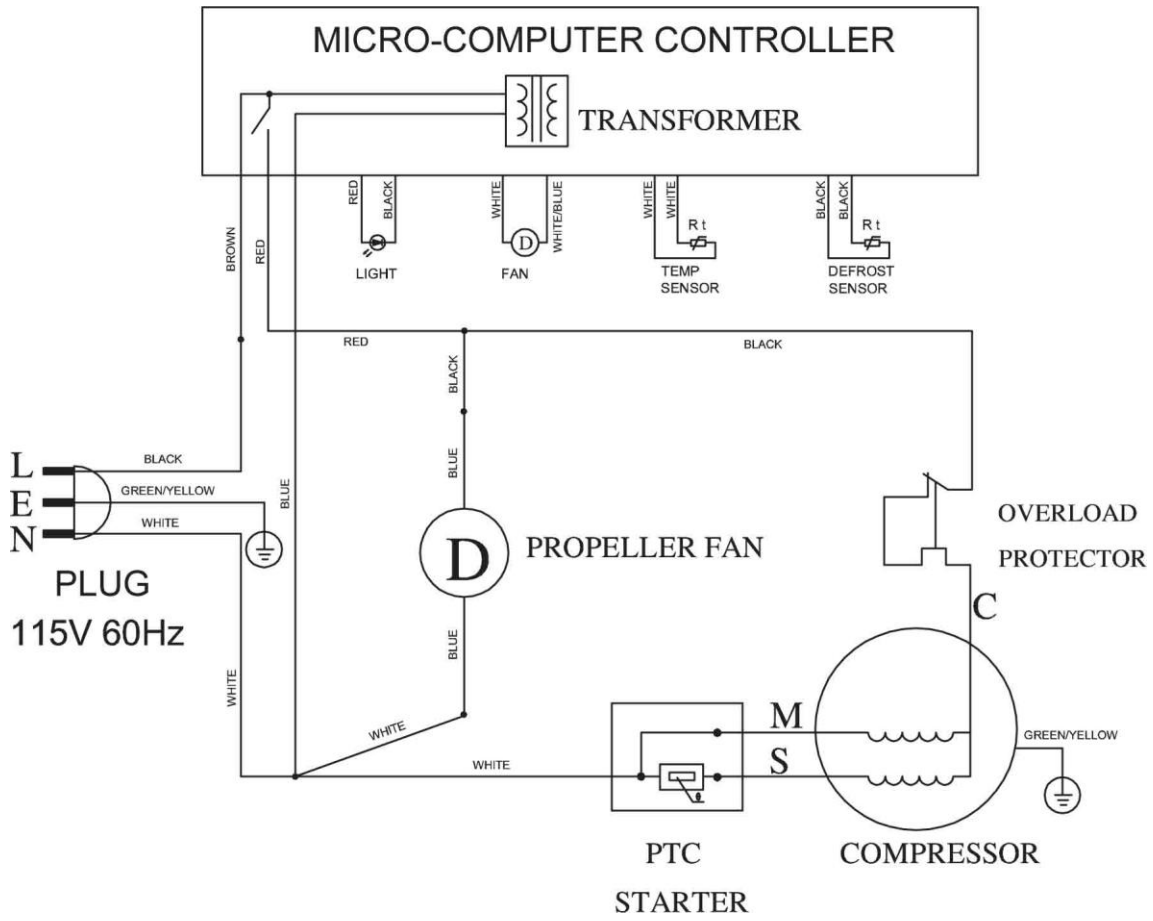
MICRO-COMPUTER CONTROLLER

TRANSFORMER

RED
BLACK
LIGHT

WHITE
D
WHITE/BLUE
FAN

WHITE
WHITE
Rt
TEMP SENSOR

BLACK
BLACK
Rt
DEFROST SENSOR

BROWN
RED
RED
BLACK
BLACK
BLUE

L
E
N
BLACK
GREEN/YELLOW
WHITE

PLUG
115V 60Hz

BLUE
D
PROPELLER FAN
BLUE

OVERLOAD
PROTECTOR
C

WHITE
WHITE
WHITE

M
S

GREEN/YELLOW

PTC
STARTER

COMPRESSOR